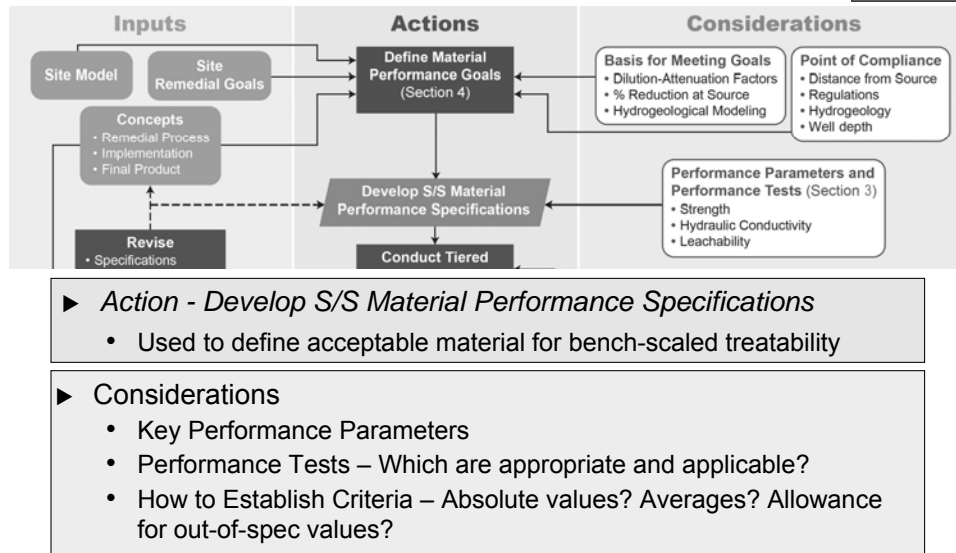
Inputs

Actions

Considerations

Site Model

Site Remedial Goals

Concepts
• Remedial Process
• Implementation
• Final Product

Revise
• Specifications

Define Material Performance Goals (Section 4)

Develop S/S Material Performance Specifications

Conduct Tiered

Basis for Meeting Goals
• Dilution-Attenuation Factors
• % Reduction at Source
• Hydrogeological Modeling

Point of Compliance
• Distance from Source
• Regulations
• Hydrogeology
• Well depth

Performance Parameters and Performance Tests (Section 3)
• Strength
• Hydraulic Conductivity
• Leachability

▶ *Action - Develop S/S Material Performance Specifications*
• Used to define acceptable material for bench-scaled treatability

▶ Considerations
• Key Performance Parameters
• Performance Tests – Which are appropriate and applicable?
• How to Establish Criteria – Absolute values? Averages? Allowance for out-of-spec values?